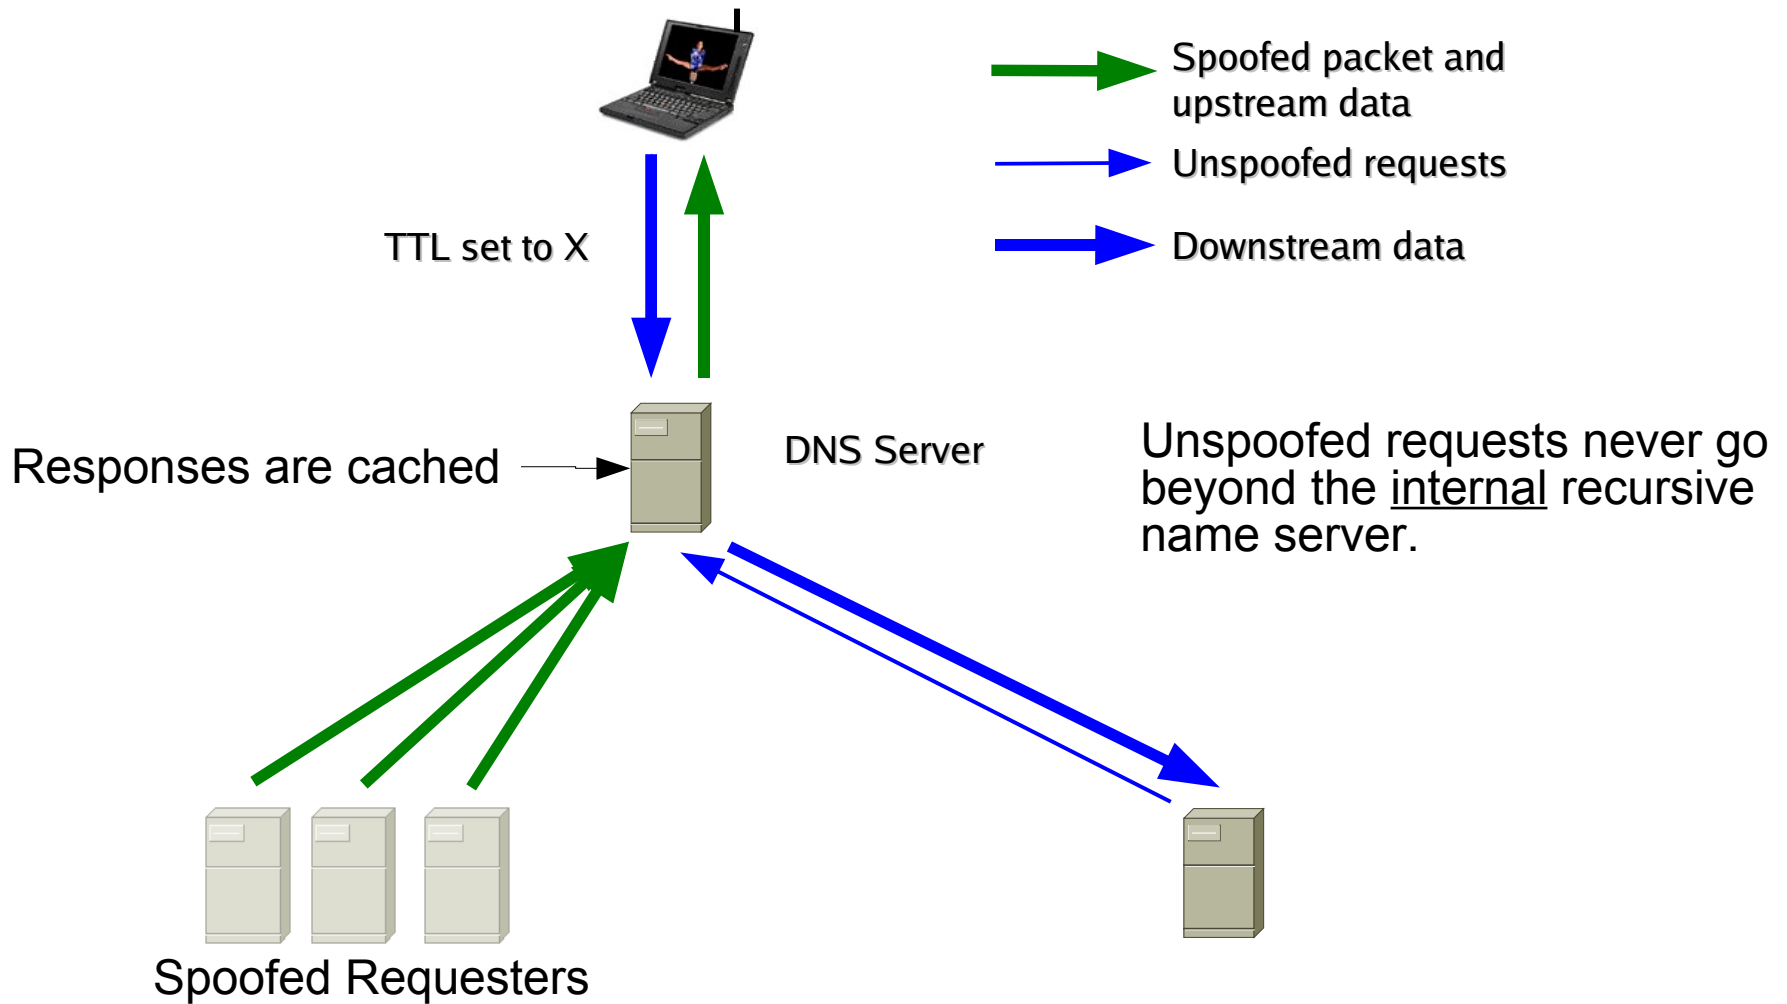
Spoofed packet and upstream data

Unspoofed requests

Downstream data

TTL set to X

Responses are cached

DNS Server

Unspoofed requests never go beyond the internal recursive name server.

Spoofed Requesters